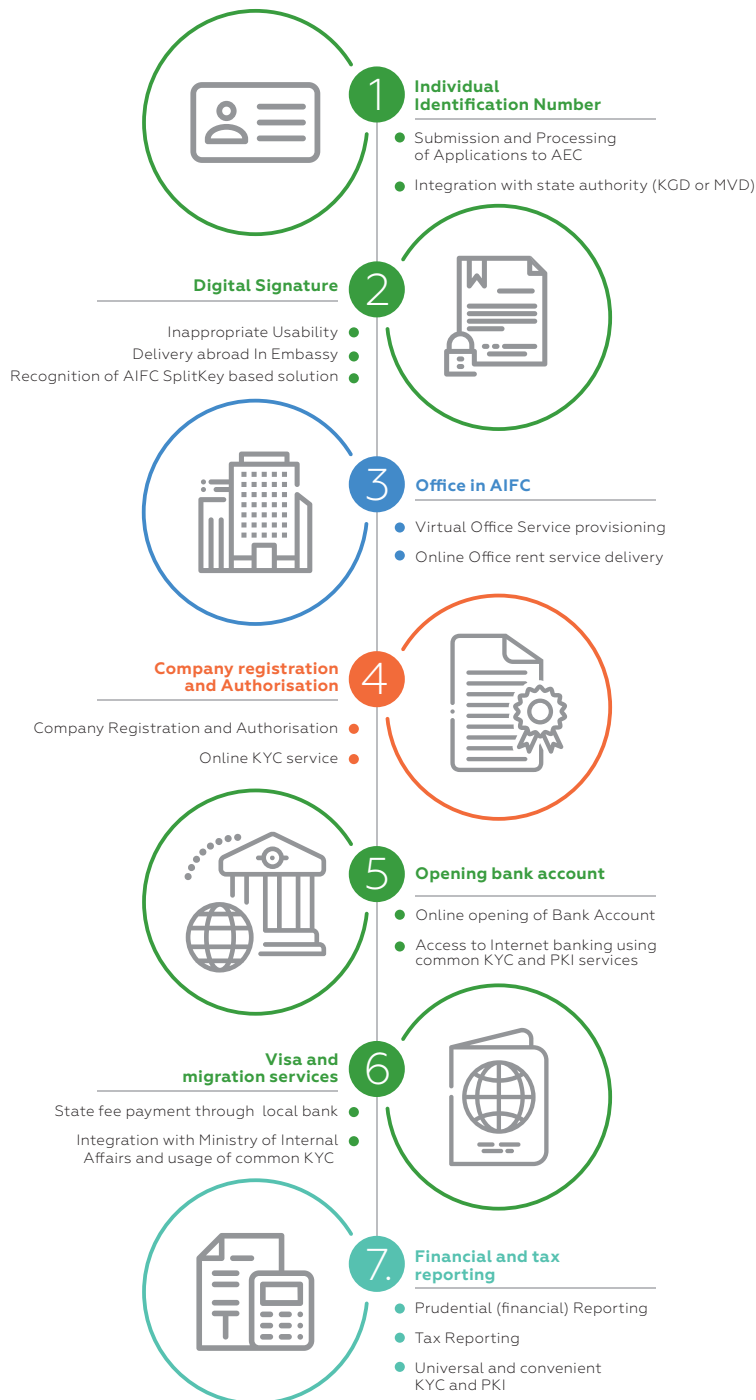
1
Individual Identification Number

Submission and Processing of Applications to AEC

Integration with state authority (KGD or MVD)

2
Digital Signature

Inappropriate Usability

Delivery abroad In Embassy

Recognition of AIFC SplitKey based solution

3
Office in AIFC

Virtual Office Service provisioning

Online Office rent service delivery

4
Company registration and Authorisation

Company Registration and Authorisation

Online KYC service

5
Opening bank account

Online opening of Bank Account

Access to Internet banking using common KYC and PKI services

6
Visa and migration services

State fee payment through local bank

Integration with Ministry of Internal Affairs and usage of common KYC

7.
Financial and tax reporting

Prudential (financial) Reporting

Tax Reporting

Universal and convenient KYC and PKI